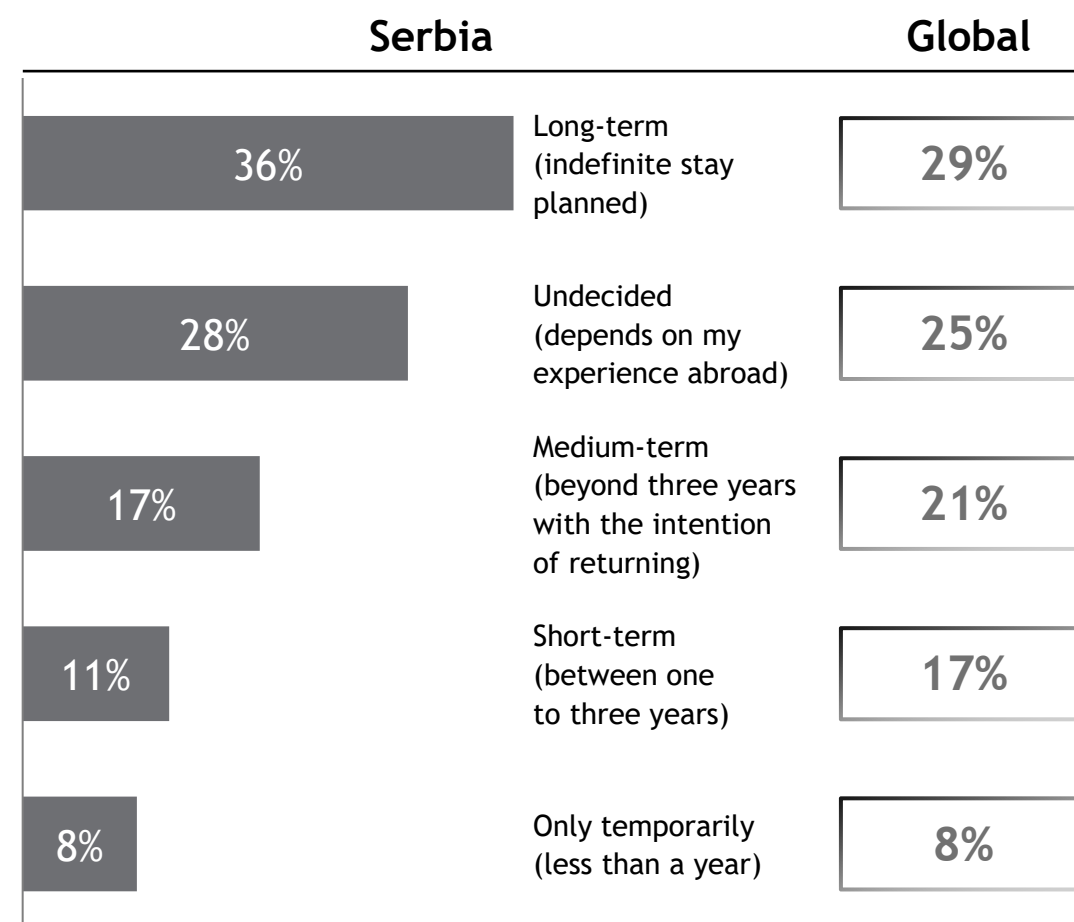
Serbia

Global

36%

Long-term (indefinite stay planned)

29%

28%

Undecided (depends on my experience abroad)

25%

17%

Medium-term (beyond three years with the intention of returning)

21%

11%

Short-term (between one to three years)

17%

8%

Only temporarily (less than a year)

8%